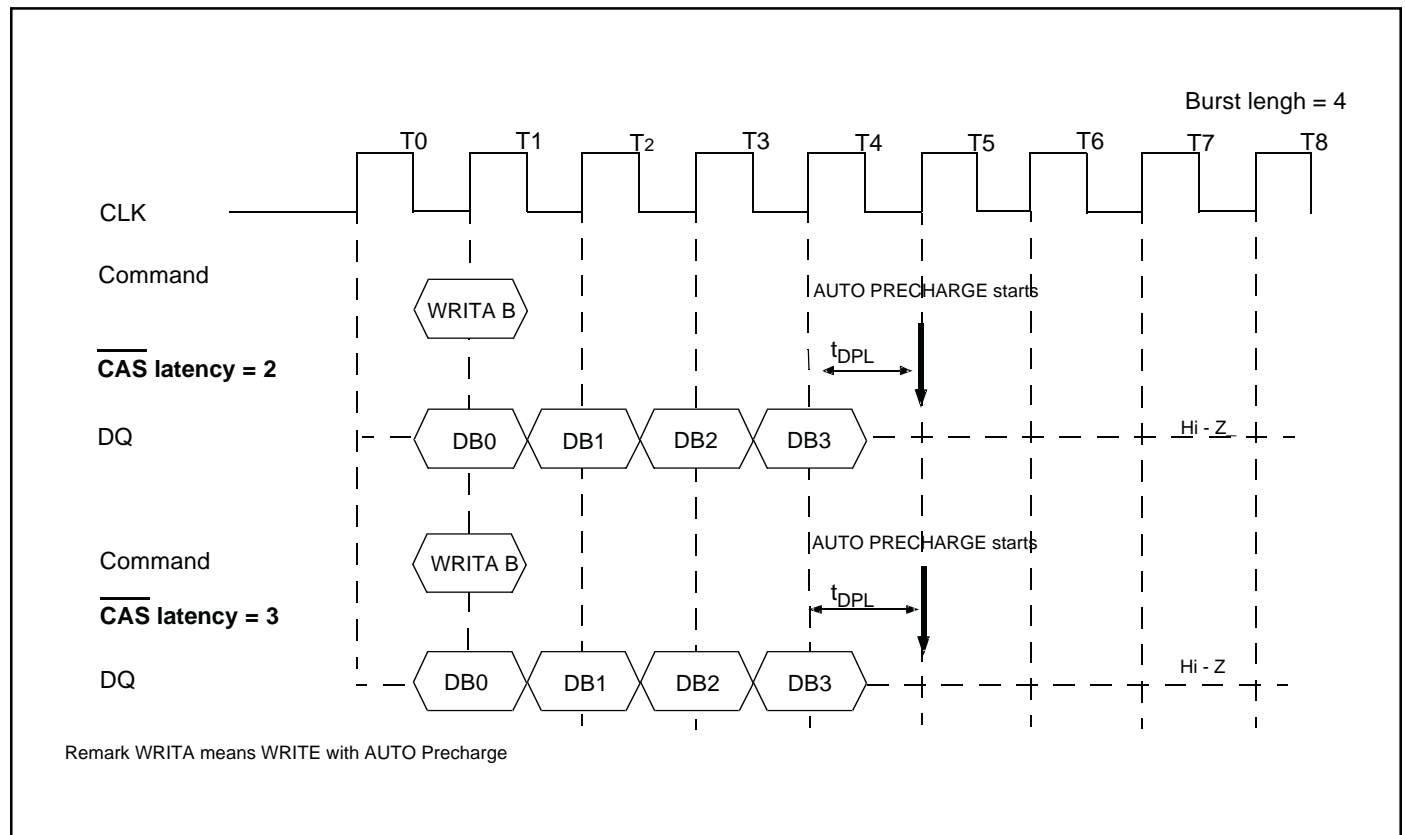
Burst lengh = 4

T0 T1 $T_2$ T3 T4 T5 T6 T7 T8

CLK

Command

WRITA B

AUTO PRECHARGE starts

$\overline{\text{CAS}}$ latency = 2

$t_{DPL}$

DQ

DB0 DB1 DB2 DB3

Hi - Z

Command

WRITA B

AUTO PRECHARGE starts

$\overline{\text{CAS}}$ latency = 3

$t_{DPL}$

DQ

DB0 DB1 DB2 DB3

Hi - Z

Remark WRITA means WRITE with AUTO Precharge